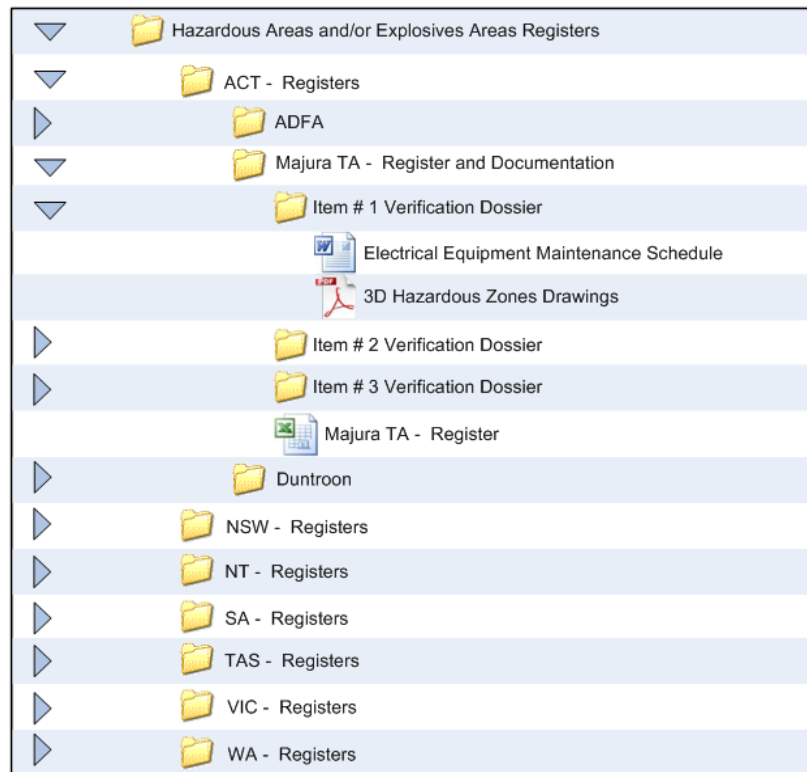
Hazardous Areas and/or Explosives Areas Registers

ACT - Registers

ADFA

Majura TA - Register and Documentation

Item # 1 Verification Dossier

Electrical Equipment Maintenance Schedule

PDF

3D Hazardous Zones Drawings

Item # 2 Verification Dossier

Item # 3 Verification Dossier

Majura TA - Register

Duntroon

NSW - Registers

NT - Registers

SA - Registers

TAS - Registers

VIC - Registers

WA - Registers